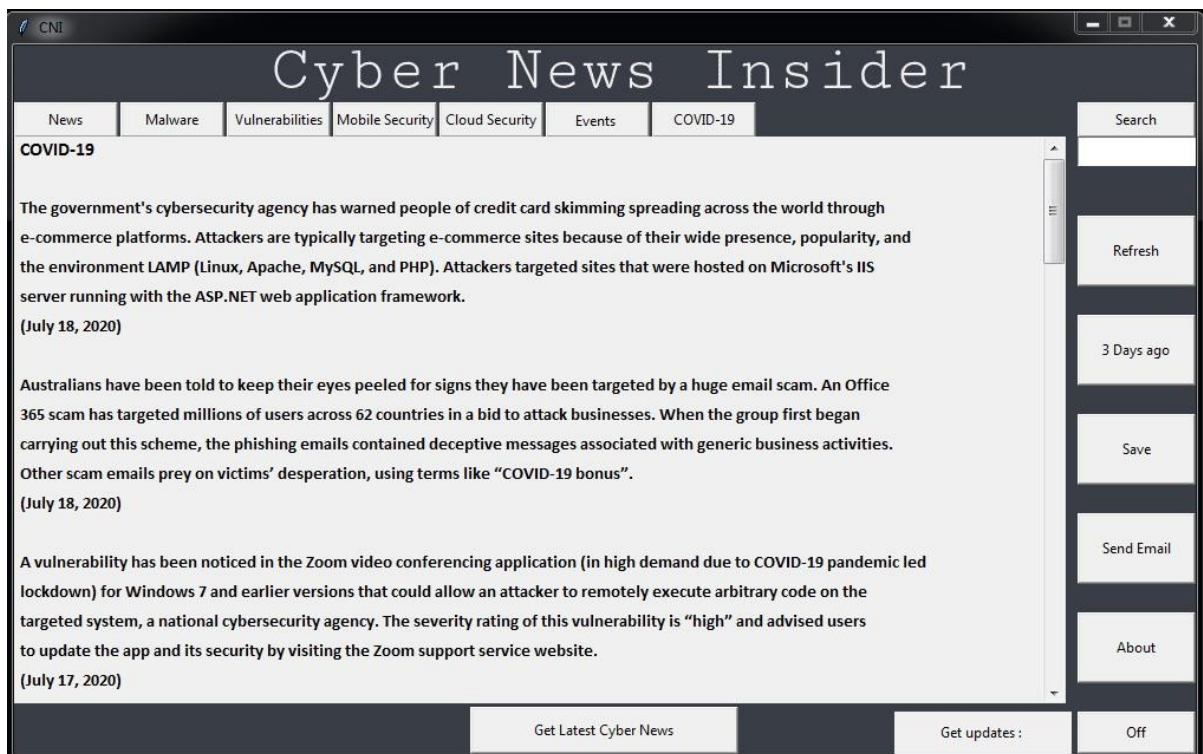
CNI

Cyber News Insider

News
Malware
Vulnerabilities
Mobile Security
Cloud Security
Events
COVID-19

Search

COVID-19

The government's cybersecurity agency has warned people of credit card skimming spreading across the world through e-commerce platforms. Attackers are typically targeting e-commerce sites because of their wide presence, popularity, and the environment LAMP (Linux, Apache, MySQL, and PHP). Attackers targeted sites that were hosted on Microsoft's IIS server running with the ASP.NET web application framework.
(July 18, 2020)

Australians have been told to keep their eyes peeled for signs they have been targeted by a huge email scam. An Office 365 scam has targeted millions of users across 62 countries in a bid to attack businesses. When the group first began carrying out this scheme, the phishing emails contained deceptive messages associated with generic business activities. Other scam emails prey on victims' desperation, using terms like "COVID-19 bonus".
(July 18, 2020)

A vulnerability has been noticed in the Zoom video conferencing application (in high demand due to COVID-19 pandemic led lockdown) for Windows 7 and earlier versions that could allow an attacker to remotely execute arbitrary code on the targeted system, a national cybersecurity agency. The severity rating of this vulnerability is "high" and advised users to update the app and its security by visiting the Zoom support service website.
(July 17, 2020)

Refresh

3 Days ago

Save

Send Email

About

Get Latest Cyber News

Get updates :

Off